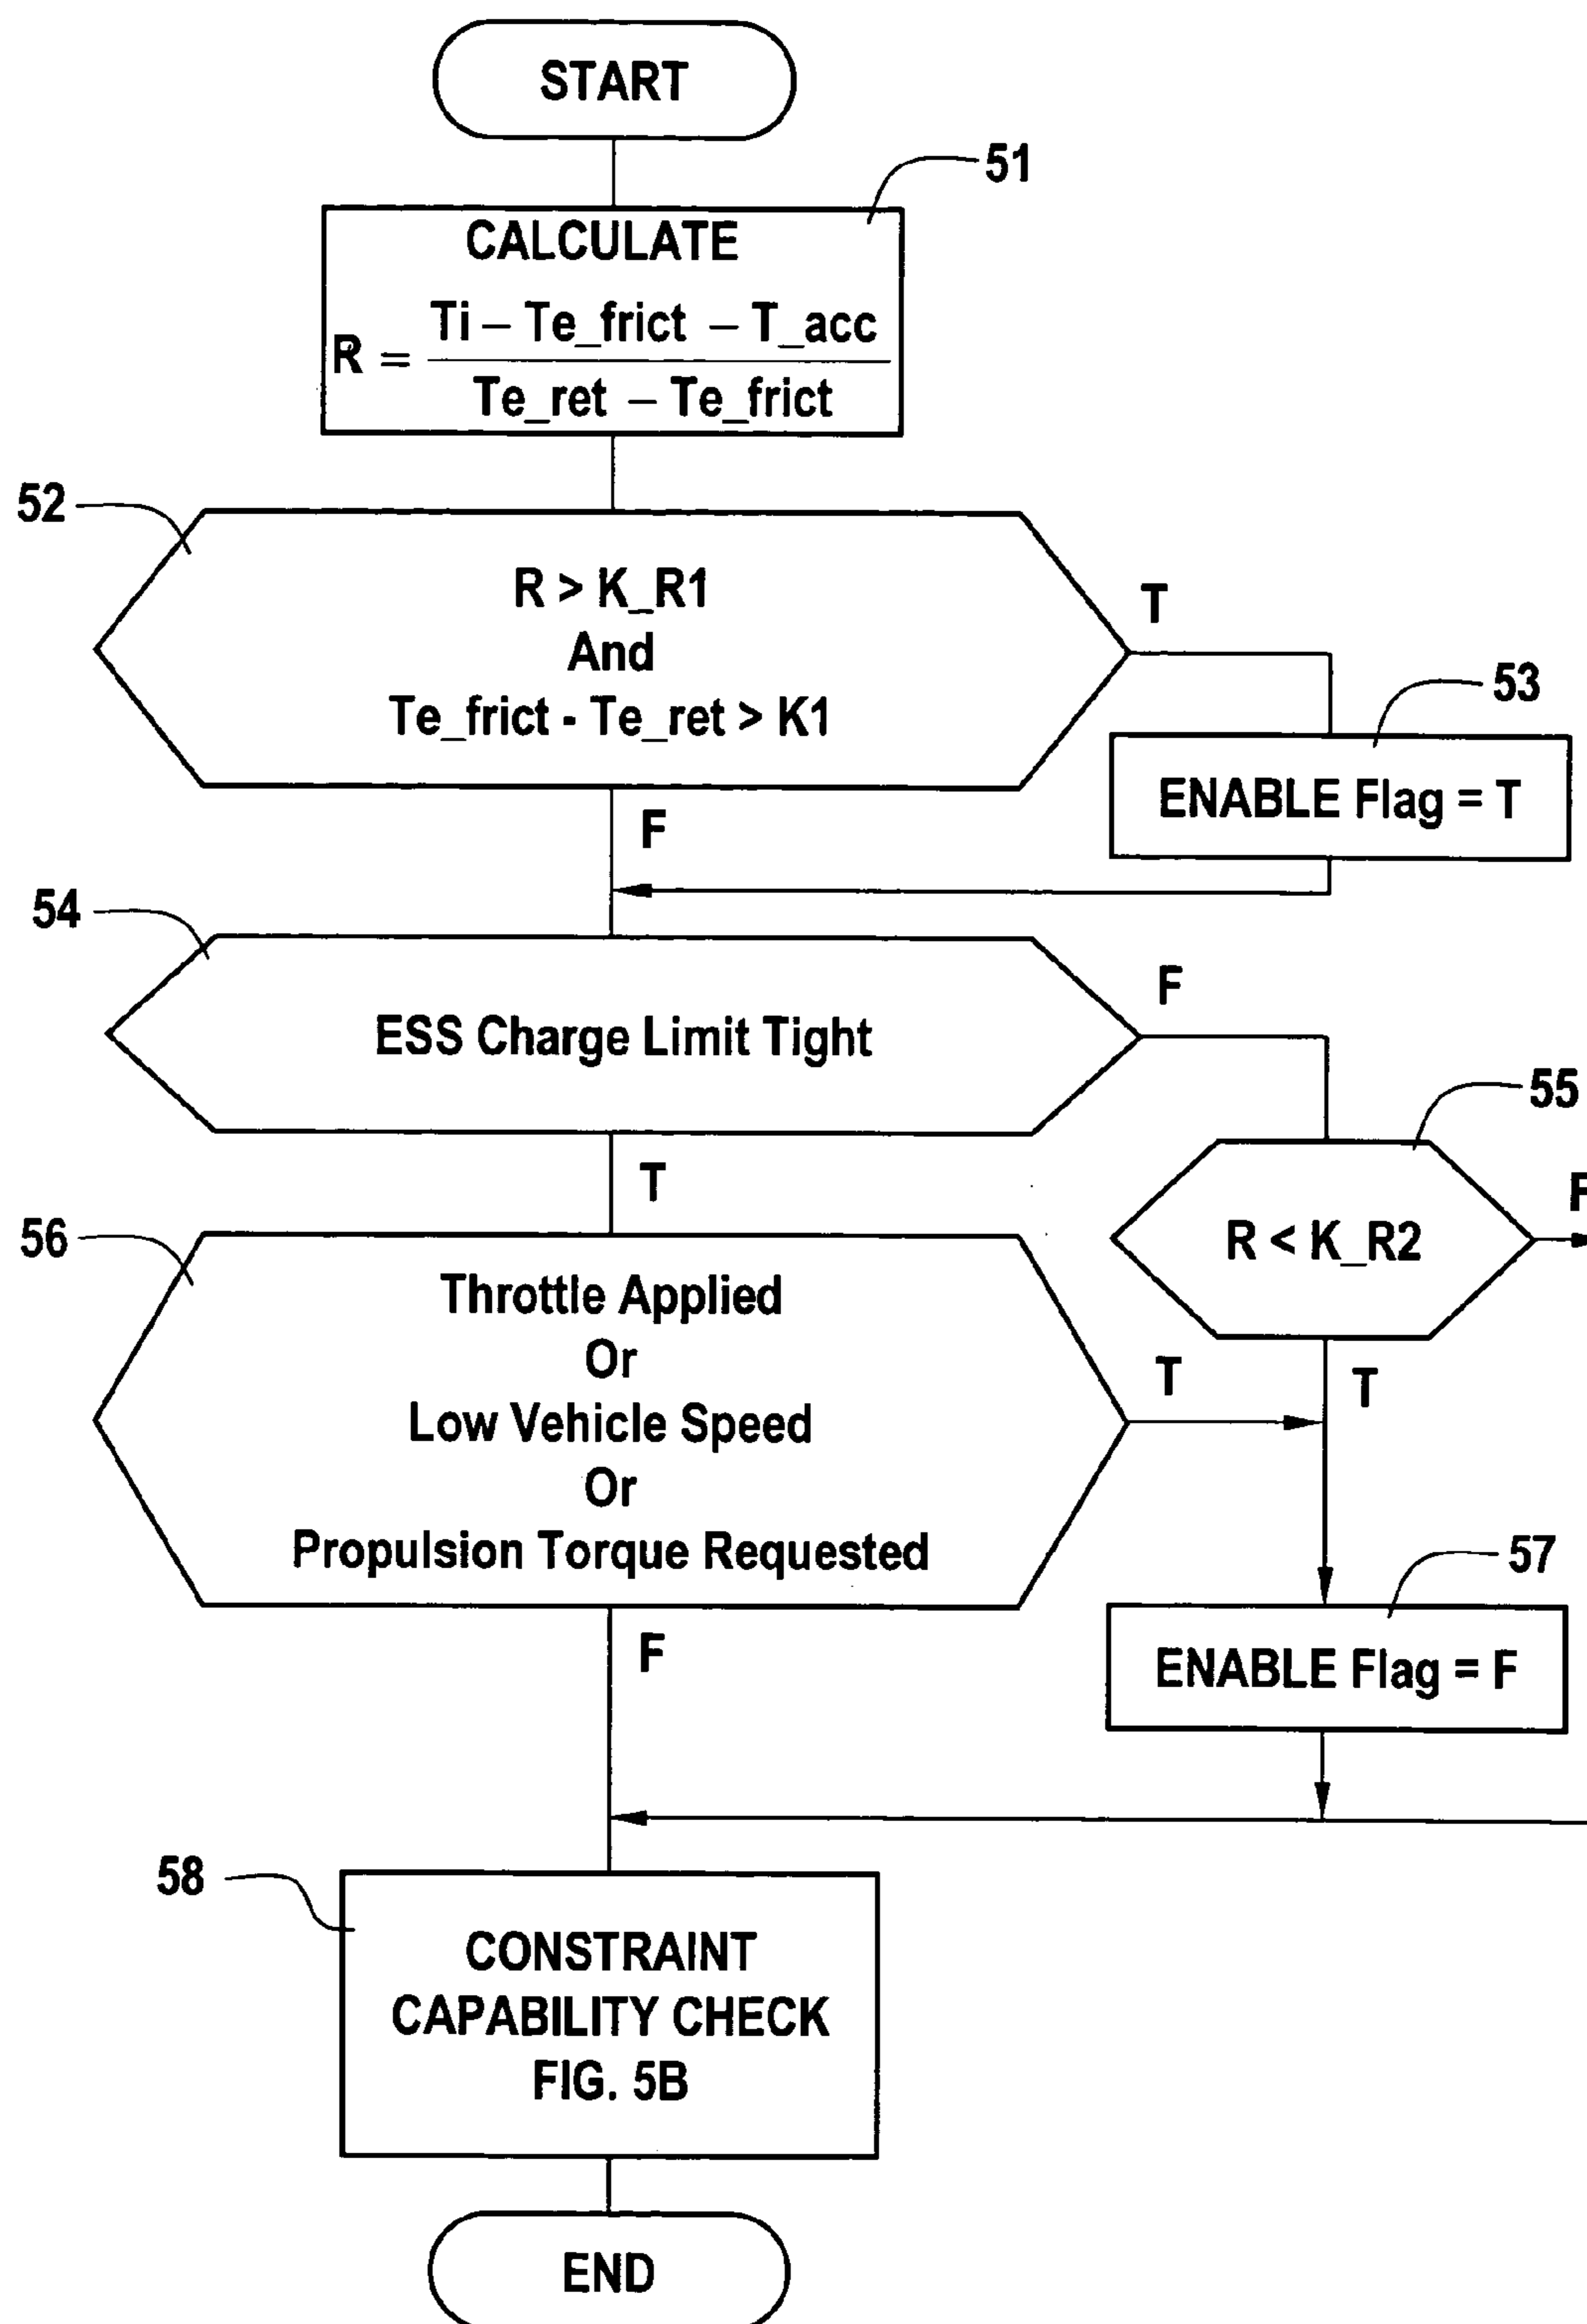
START

51

CALCULATE

$R = \frac{Ti - Te\_frict - T\_acc}{Te\_ret - Te\_frict}$

52

R > K_R1
And
Te_frict - Te_ret > K1

T

53

ENABLE Flag = T

F

54

ESS Charge Limit Tight

F

55

R < K_R2

F

T

56

Throttle Applied
Or
Low Vehicle Speed
Or
Propulsion Torque Requested

T

T

57

ENABLE Flag = F

F

58

CONSTRAINT
CAPABILITY CHECK
FIG. 5B

END